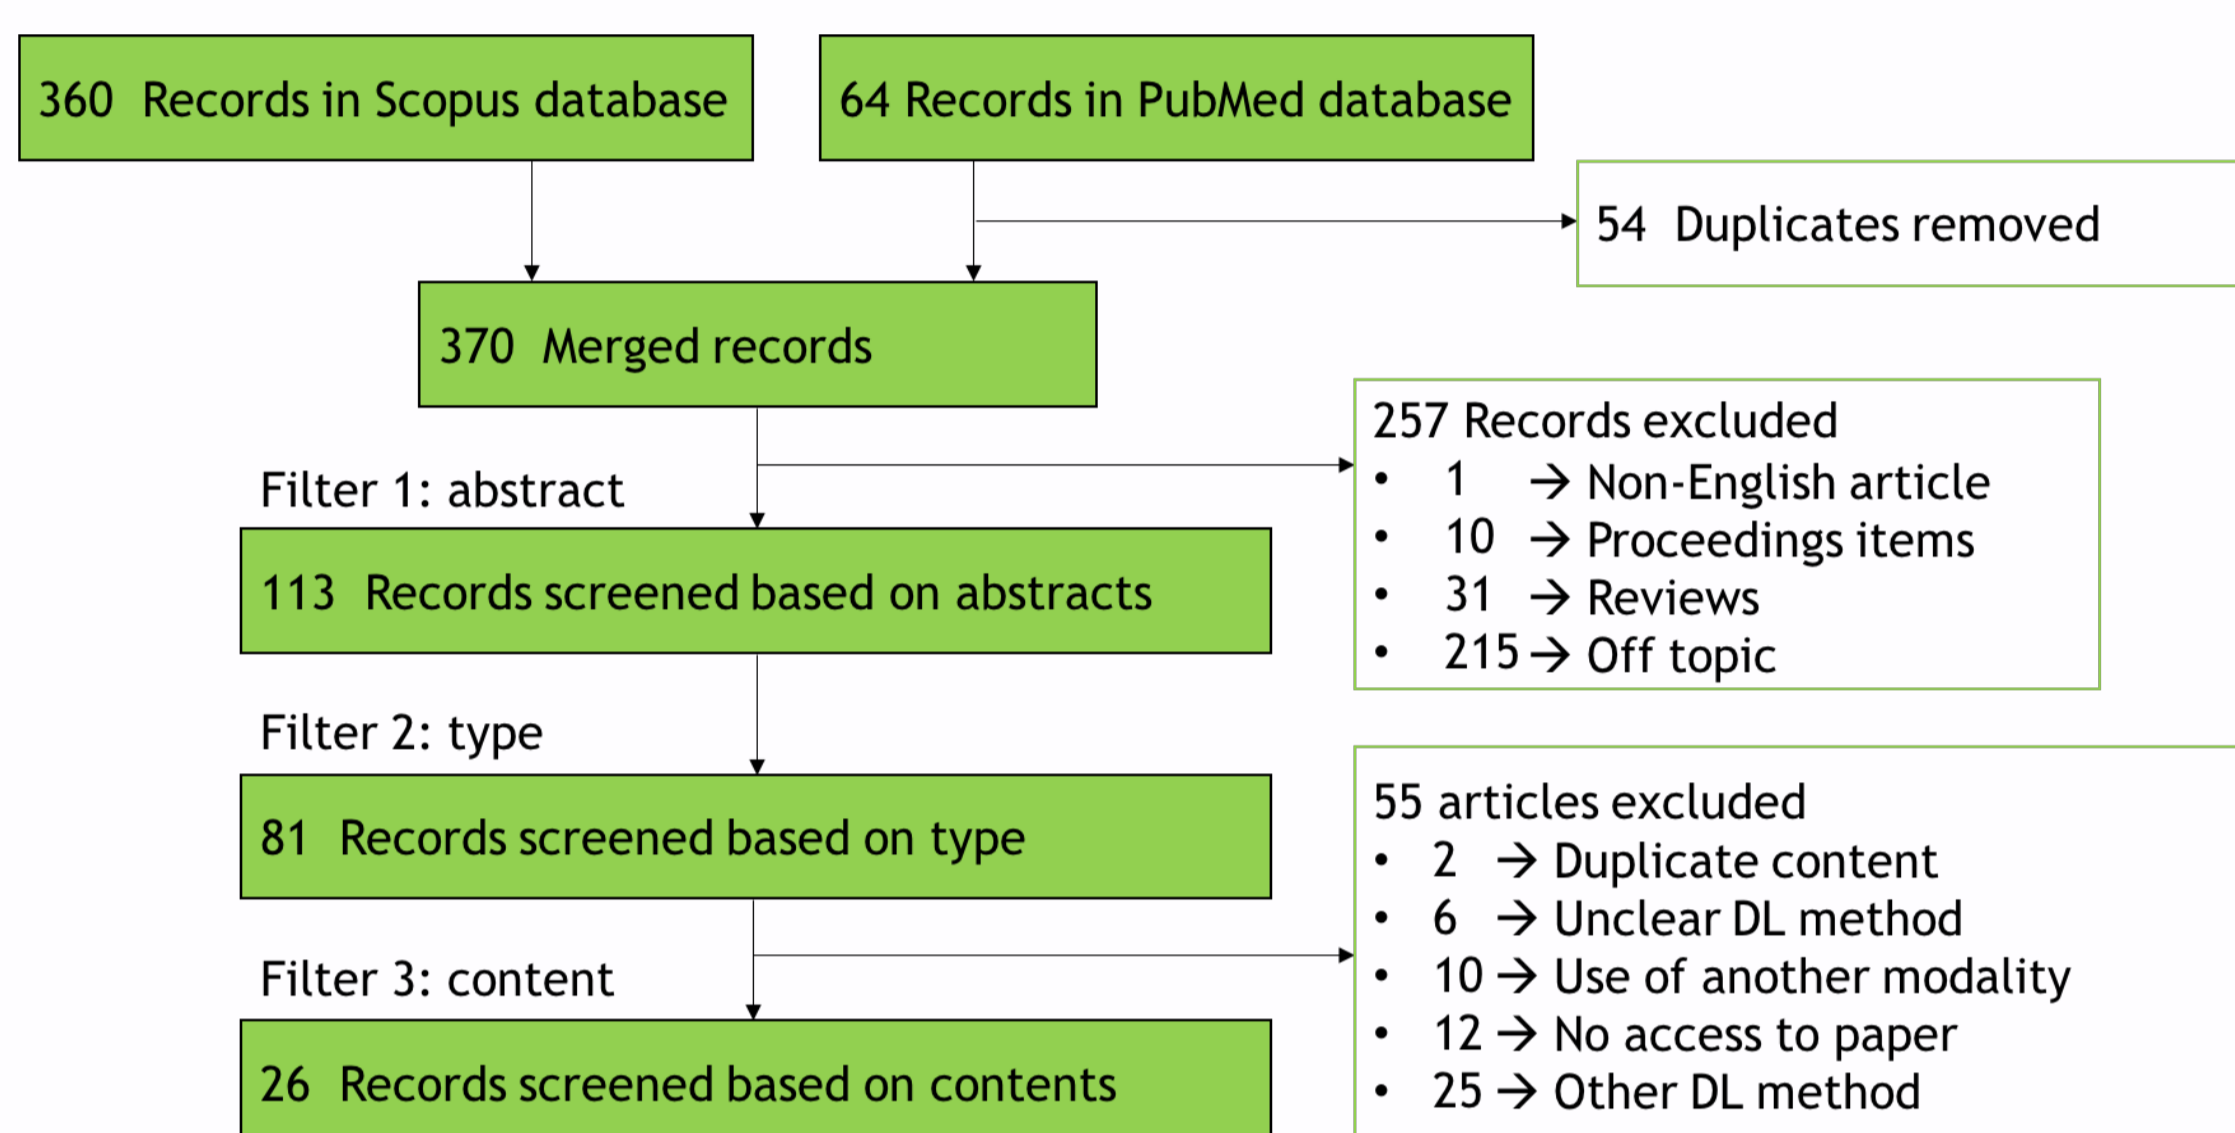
360 Records in Scopus database

64 Records in PubMed database

54 Duplicates removed

370 Merged records

257 Records excluded
• 1 → Non-English article
• 10 → Proceedings items
• 31 → Reviews
• 215 → Off topic

Filter 1: abstract

113 Records screened based on abstracts

Filter 2: type

81 Records screened based on type

55 articles excluded
• 2 → Duplicate content
• 6 → Unclear DL method
• 10 → Use of another modality
• 12 → No access to paper
• 25 → Other DL method

Filter 3: content

26 Records screened based on contents